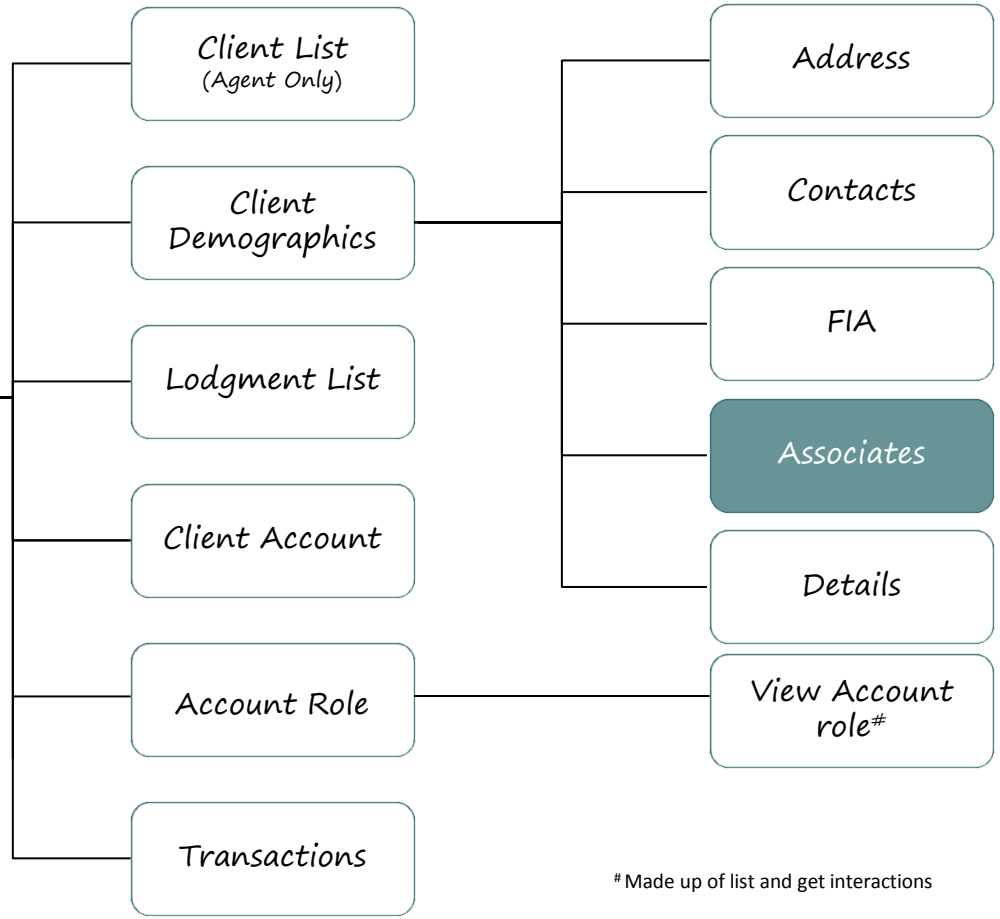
Client List
(Agent Only)

Client Demographics

Lodgment List

Client Account

Account Role

Transactions

Address

Contacts

FIA

Associates

Details

View Account role#

# Made up of list and get interactions